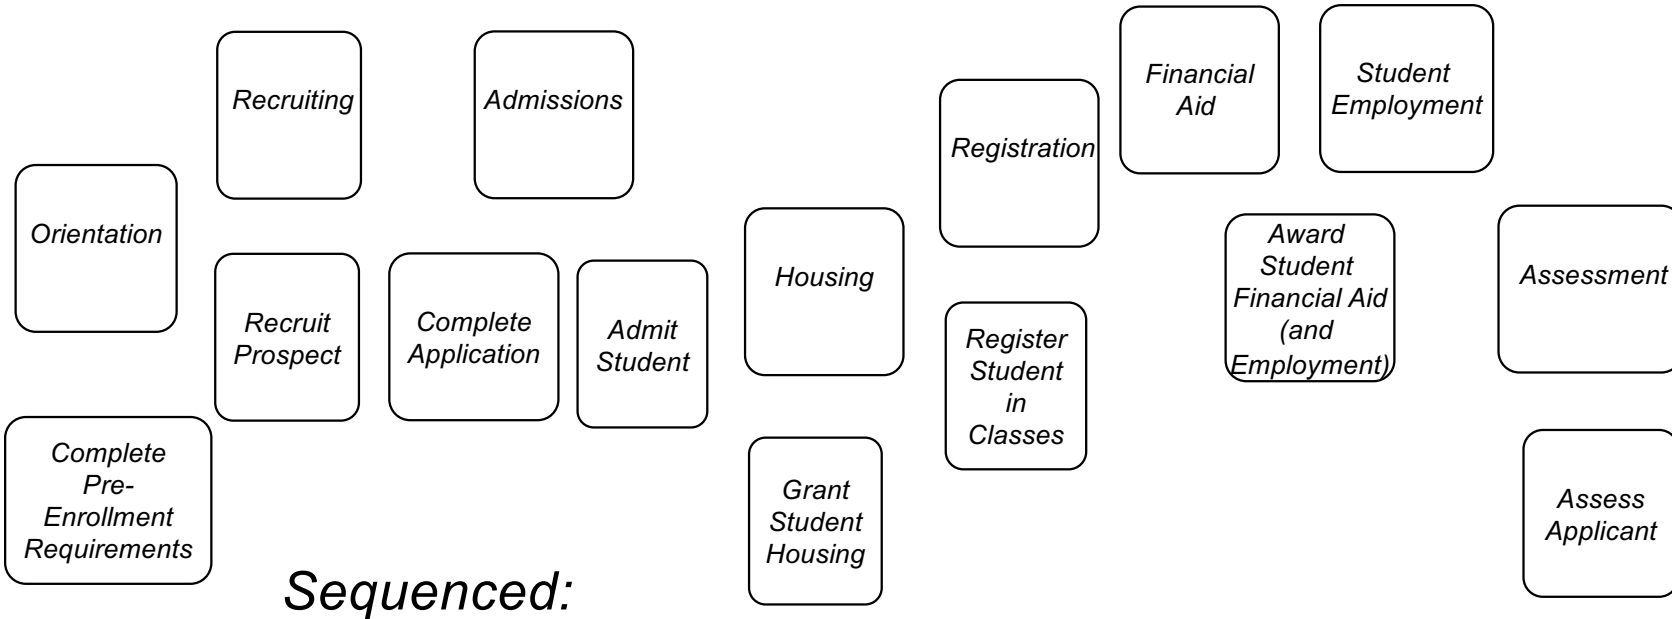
Recruiting

Admissions

Orientation

Recruit Prospect

Complete Application

Admit Student

Complete Pre-Enrollment Requirements

Sequenced:

Housing

Grant Student Housing

Registration

Register Student in Classes

Financial Aid

Student Employment

Award Student Financial Aid (and Employment)

Assessment

Assess Applicant